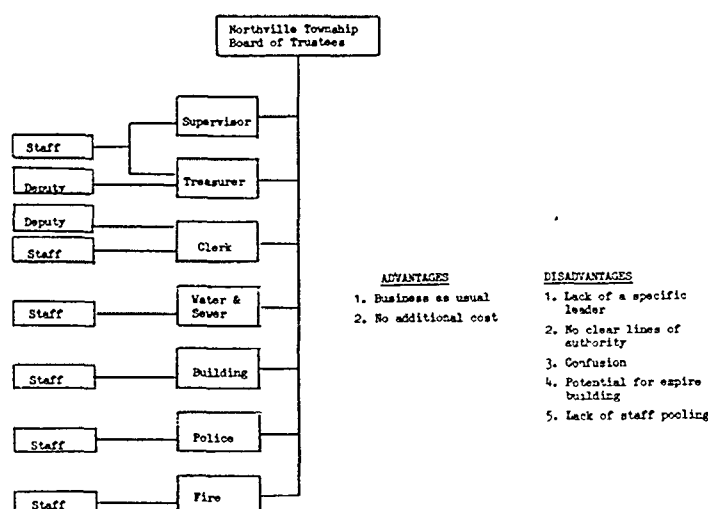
Northville Township Board of Trustees

Supervisor

Staff

Treasurer

Deputy

Deputy

Clerk

Staff

Water & Sewer

Staff

Building

Staff

Police

Staff

Fire

Staff

ADVANTAGES

1. Business as usual
2. No additional cost

DISADVANTAGES

1. Lack of a specific leader
2. No clear lines of authority
3. Confusion
4. Potential for expire building
5. Lack of staff pooling